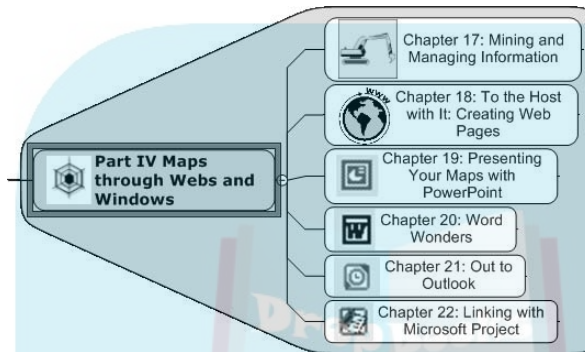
Part IV Maps through Webs and Windows

Chapter 17: Mining and Managing Information

WWW

Chapter 18: To the Host with It: Creating Web Pages

Chapter 19: Presenting Your Maps with PowerPoint

Chapter 20: Word Wonders

Chapter 21: Out to Outlook

Chapter 22: Linking with Microsoft Project